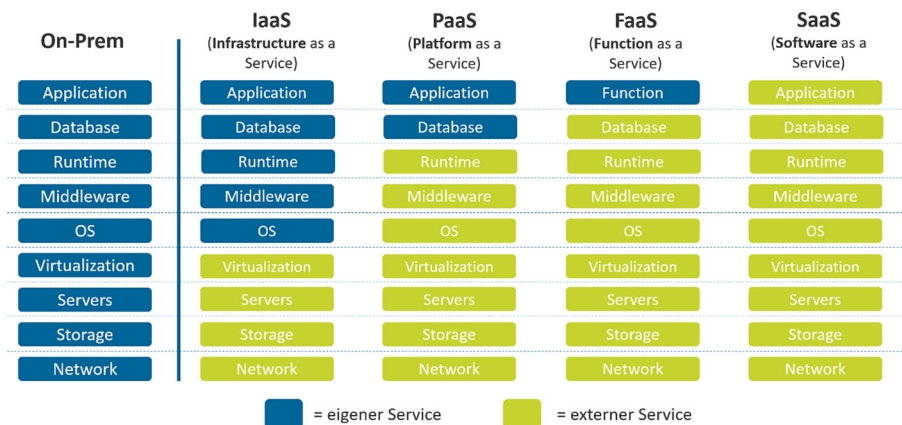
| On-Prem | IaaS (Infrastructure as a Service) | PaaS (Platform as a Service) | FaaS (Function as a Service) | SaaS (Software as a Service) |
|---|---|---|---|---|
| Application | Application | Application | Function | Application |
| Database | Database | Database | Database | Database |
| Runtime | Runtime | Runtime | Runtime | Runtime |
| Middleware | Middleware | Middleware | Middleware | Middleware |
| OS | OS | OS | OS | OS |
| Virtualization | Virtualization | Virtualization | Virtualization | Virtualization |
| Servers | Servers | Servers | Servers | Servers |
| Storage | Storage | Storage | Storage | Storage |
| Network | Network | Network | Network | Network |

= eigener Service

= externer Service